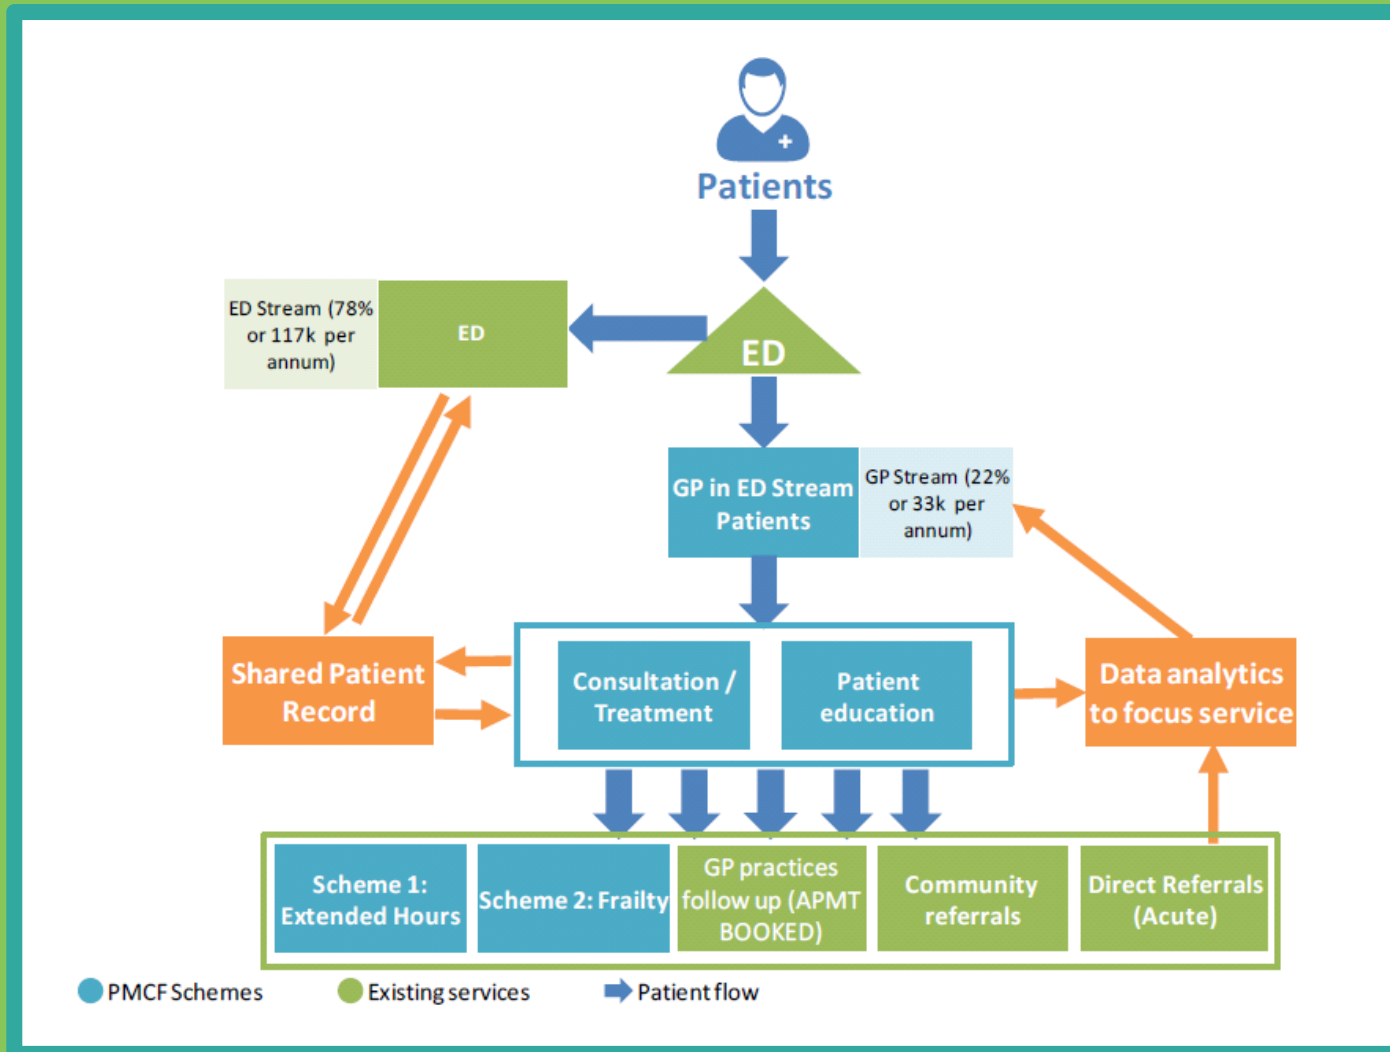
Patients

ED Stream (78% or 117k per annum)

ED

ED

GP in ED Stream Patients

GP Stream (22% or 33k per annum)

Shared Patient Record

Consultation / Treatment

Patient education

Data analytics to focus service

Scheme 1: Extended Hours

Scheme 2: Frailty

GP practices follow up (APMT BOOKED)

Community referrals

Direct Referrals (Acute)

PMCF Schemes

Existing services

Patient flow